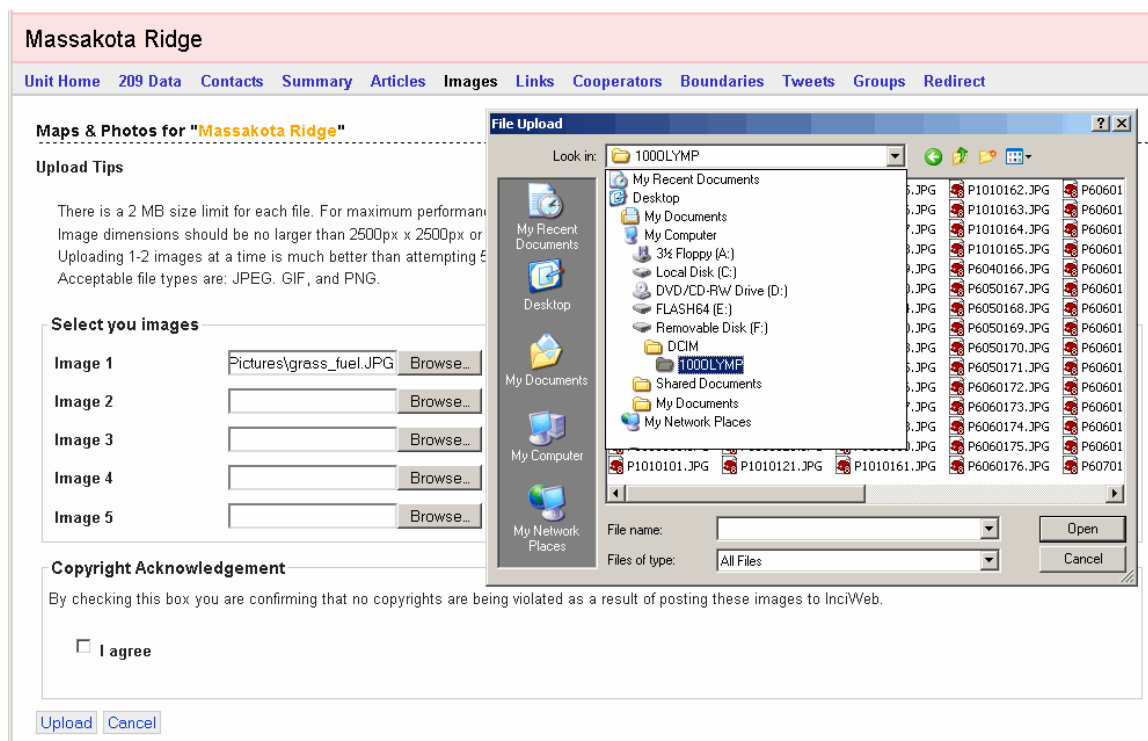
Massakota Ridge

Unit Home 209 Data Contacts Summary Articles Images Links Cooperators Boundaries Tweets Groups Redirect

Maps & Photos for "Massakota Ridge"

Upload Tips

There is a 2 MB size limit for each file. For maximum performan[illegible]
Image dimensions should be no larger than 2500px x 2500px or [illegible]
Uploading 1-2 images at a time is much better than attempting 5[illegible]
Acceptable file types are: JPEG. GIF, and PNG.

Select you images

Image 1 Pictures\grass_fuel.JPG Browse...
Image 2 Browse...
Image 3 Browse...
Image 4 Browse...
Image 5 Browse...

Copyright Acknowledgement

By checking this box you are confirming that no copyrights are being violated as a result of posting these images to InciWeb.

I agree

Upload Cancel

File Upload ? X

Look in: 100OLYMP

My Recent Documents
Desktop
My Documents
My Computer
My Network Places

My Recent Documents
Desktop
My Documents
My Computer
3½ Floppy (A:)
Local Disk (C:)
DVD/CD-RW Drive (D:)
FLASH64 (E:)
Removable Disk (F:)
DCIM
100OLYMP
Shared Documents
My Documents
My Network Places

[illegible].JPG P1010162.JPG P60601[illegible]
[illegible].JPG P1010163.JPG P60601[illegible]
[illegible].JPG P1010164.JPG P60601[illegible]
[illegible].JPG P1010165.JPG P60601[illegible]
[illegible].JPG P6040166.JPG P60601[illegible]
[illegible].JPG P6050167.JPG P60601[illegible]
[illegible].JPG P6050168.JPG P60601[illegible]
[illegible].JPG P6050169.JPG P60601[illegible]
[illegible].JPG P6050170.JPG P60601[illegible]
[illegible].JPG P6050171.JPG P60601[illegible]
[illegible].JPG P6060172.JPG P60601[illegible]
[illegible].JPG P6060173.JPG P60601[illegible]
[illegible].JPG P6060174.JPG P60601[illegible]
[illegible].JPG P6060175.JPG P60601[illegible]
P1010101.JPG P1010121.JPG P1010161.JPG P6060176.JPG P60701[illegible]

File name: Open
Files of type: All Files Cancel